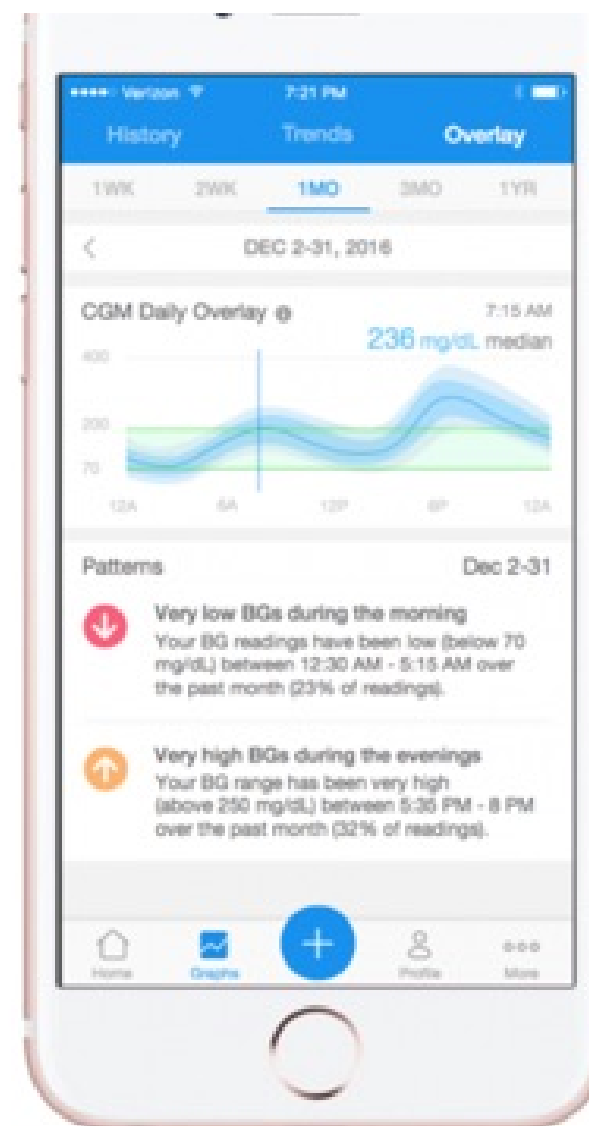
•••• Verizon 7:21 PM

History Trends Overlay

1WK 2WK 1MO 3MO 1YR

< DEC 2-31, 2016

CGM Daily Overlay 7:15 AM

236 mg/dL median

400

200

70

12A 6A 12P 6P 12A

Patterns Dec 2-31

Very low BGs during the morning
Your BG readings have been low (below 70 mg/dL) between 12:30 AM - 5:15 AM over the past month (23% of readings).

Very high BGs during the evenings
Your BG range has been very high (above 250 mg/dL) between 5:35 PM - 8 PM over the past month (32% of readings).

Home Graphs + Profile More